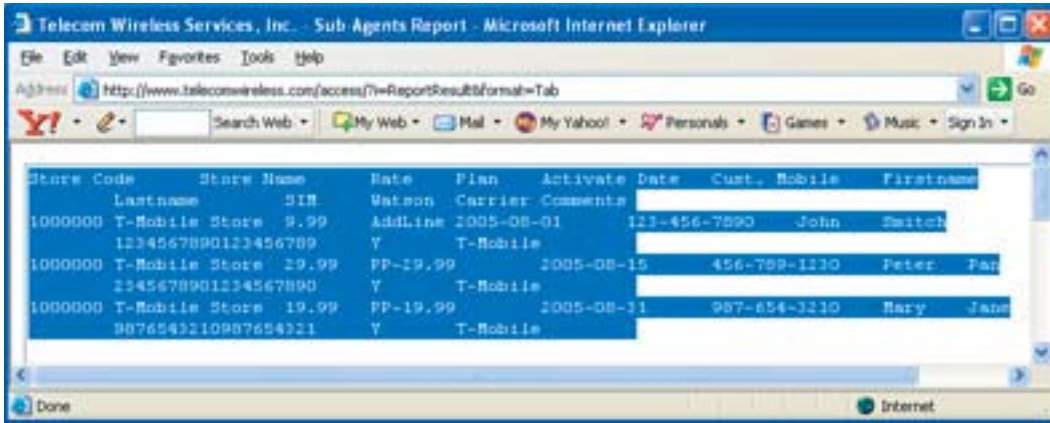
Telecom Wireless Services, Inc. - Sub-Agents Report - Microsoft Internet Explorer

File Edit View Favorites Tools Help

Address http://www.telecomwireless.com/access/?i=ReportResult&format=Tab

Go

Y! Search Web My Web Mail My Yahoo! Personals Games Music Sign In

Store Code Store Name Rate Plan Activate Date Cust. Mobile Firstname Lastname SIM Watson Carrier Comments
1000000 T-Mobile Store 9.99 AddLine 2005-08-01 123-456-7890 John Smitch 12345678901234567 89 Y T-Mobile
1000000 T-Mobile Store 29.99 PP-19.99 2005-08-15 456-789-1230 Peter Pan 23456789012345678 90 Y T-Mobile
1000000 T-Mobile Store 19.99 PP-19.99 2005-08-31 987-654-3210 Mary Jane 98765432109876543 21 Y T-Mobile

Done

Internet